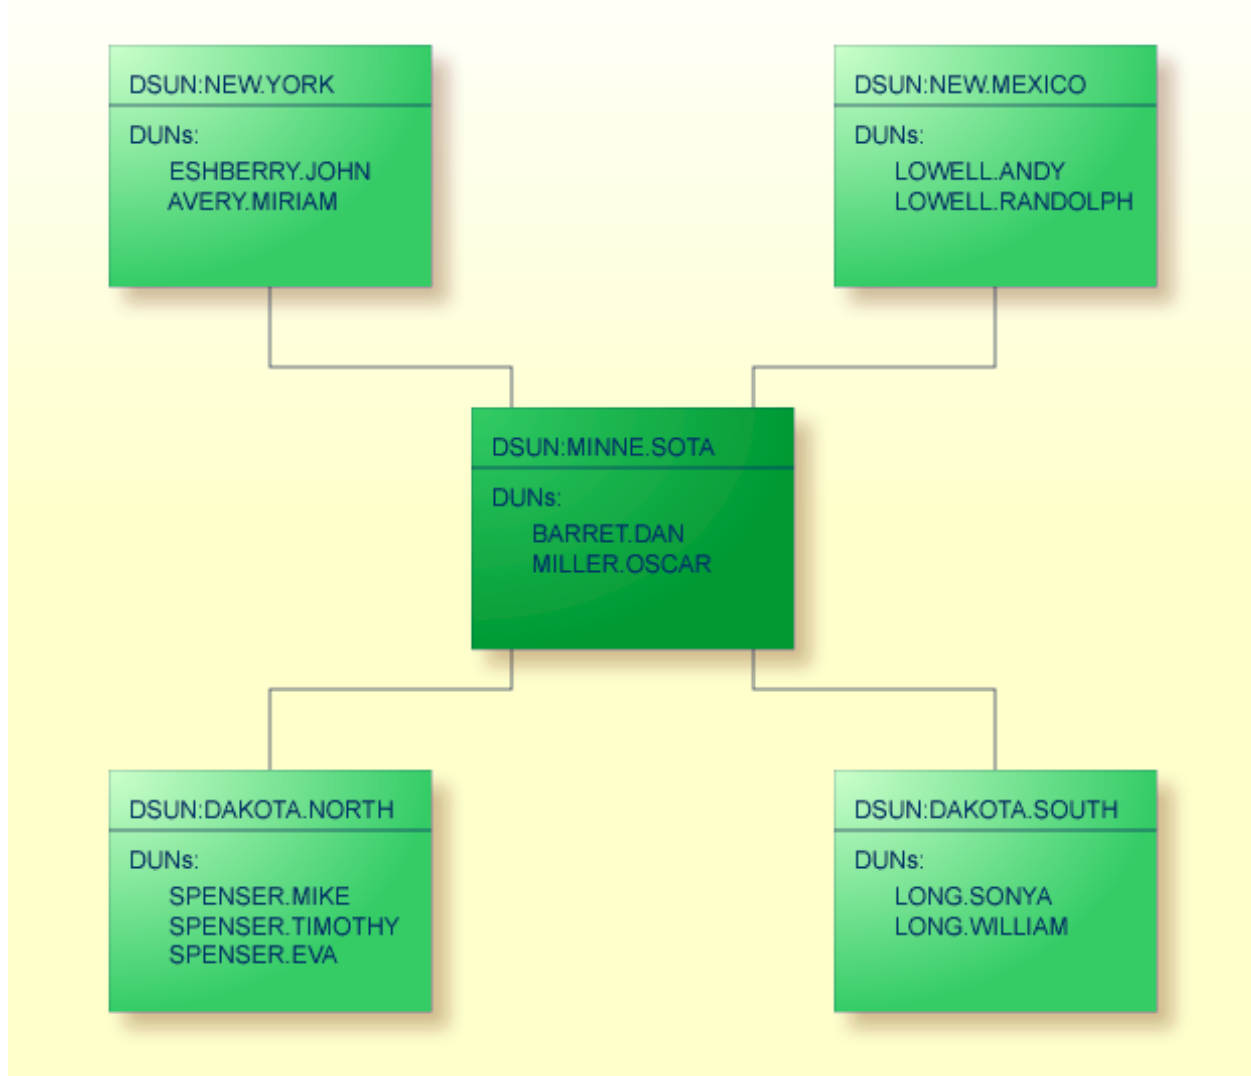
DSUN:NEW.YORK

DUNs:
ESHBERRY.JOHN
AVERY.MIRIAM

DSUN:NEW.MEXICO

DUNs:
LOWELL.ANDY
LOWELL.RANDOLPH

DSUN:MINNE.SOTA

DUNs:
BARRET.DAN
MILLER.OSCAR

DSUN:DAKOTA.NORTH

DUNs:
SPENSER.MIKE
SPENSER.TIMOTHY
SPENSER.EVA

DSUN:DAKOTA.SOUTH

DUNs:
LONG.SONYA
LONG.WILLIAM